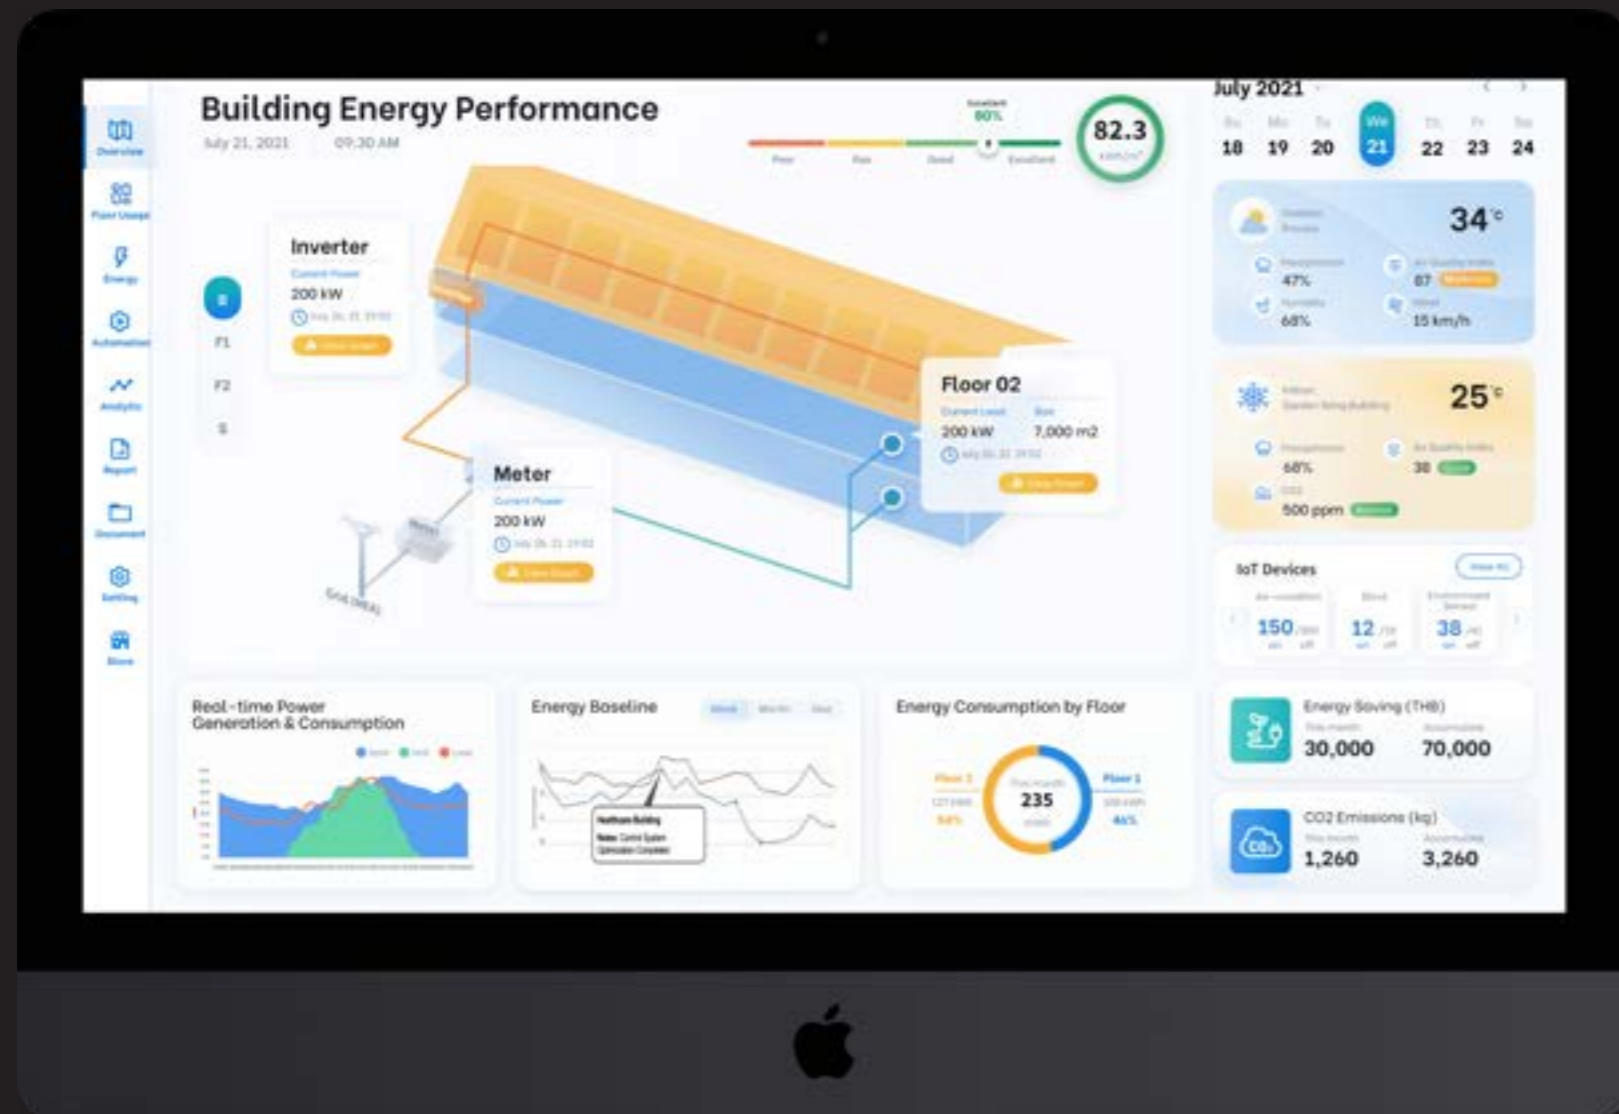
Overview
Floor Usage
Energy
Automation
Analytic
Report
Document
Setting
Store

Building Energy Performance
July 21, 2021 09:30 AM

Excellent
80%
Poor Fair Good Excellent
82.3
kWh/m²

July 2021
Su Mo Tu We Th Fr Sa
18 19 20 21 22 23 24

34°c
47%
87
68%
15 km/h

25°c
68%
38
500 ppm

IoT Devices
View All
150
12
38

Inverter
Current Power
200 kW

B
F1
F2
S

Floor 02
Current Load Size
200 kW 7,000 m2

Meter
Current Power
200 kW

Real-time Power Generation & Consumption

Energy Baseline

Energy Consumption by Floor
Floor 2
54%
235
Floor 1
46%

Energy Saving (THB)
30,000 70,000

CO2 Emissions (kg)
1,260 3,260